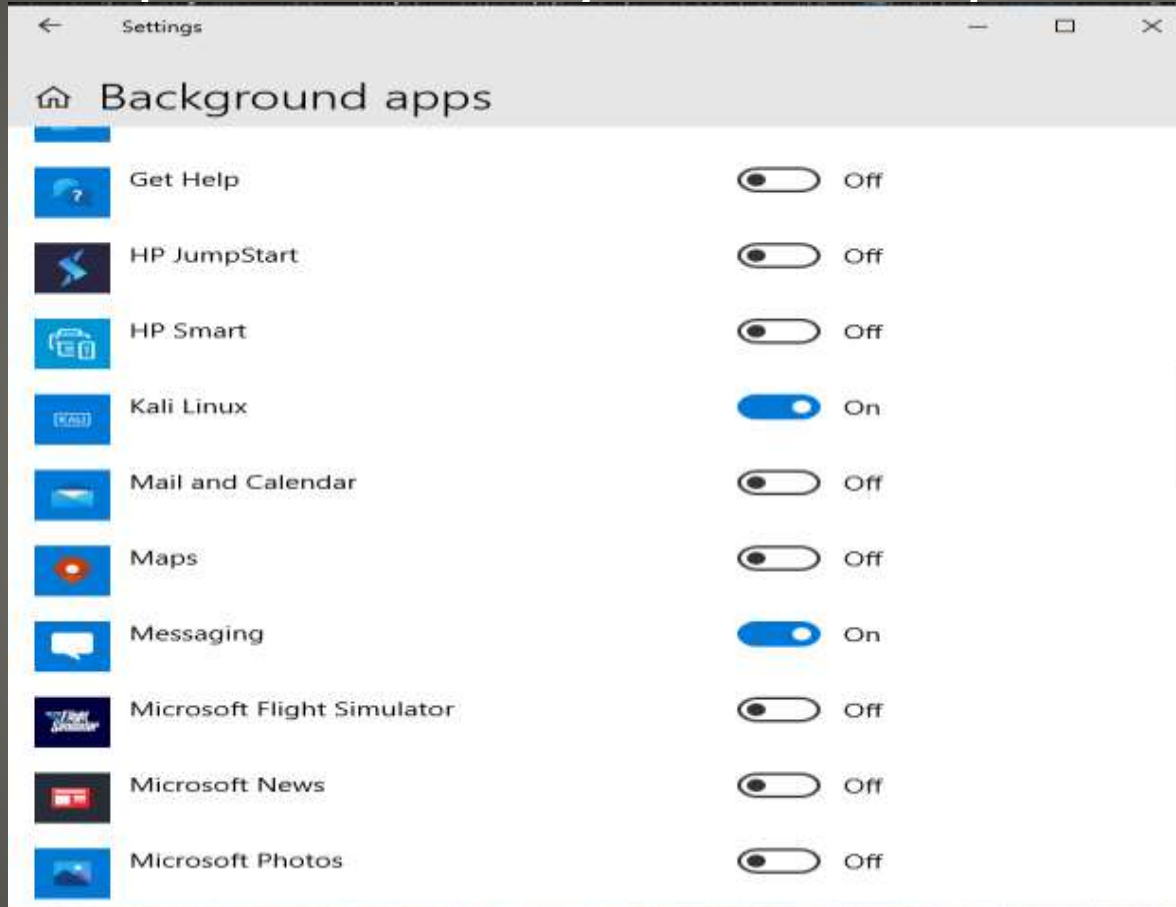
Settings

Background apps

Get Help Off

HP JumpStart Off

HP Smart Off

Kali Linux On

Mail and Calendar Off

Maps Off

Messaging On

Microsoft Flight Simulator Off

Microsoft News Off

Microsoft Photos Off